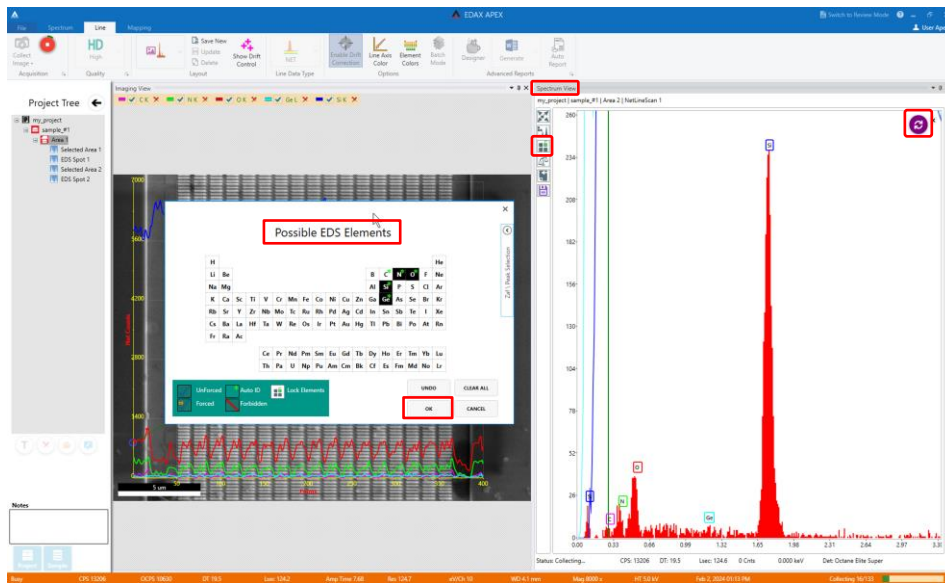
EDAX APEX

File Spectrum Line Mapping

Switch to Review Mode User Apex

Collect Image Acquisition HD High Quality Save New Update Delete Show Drift Control Layout NET Line Data Type Enable Drift Correction Line Axis Color Element Colors Batch Mode Options Designer Generate Auto Report Advanced Reports

Project Tree

my_project
sample_#1
Area 1
Selected Area 1
EDS Spot 1
Selected Area 2
EDS Spot 2

Imaging View

C K N K O K Ge L Si K

Possible EDS Elements

ZAF Peak Selection

| H | | | | | | | | | | | | | | | | | He |
|---|---|---|---|---|---|---|---|---|---|---|---|---|---|---|---|---|---|
| Li | Be | | | | | | | | | | | B | C | N | O | F | Ne |
| Na | Mg | | | | | | | | | | | Al | Si | P | S | Cl | Ar |
| K | Ca | Sc | Ti | V | Cr | Mn | Fe | Co | Ni | Cu | Zn | Ga | Ge | As | Se | Br | Kr |
| Rb | Sr | Y | Zr | Nb | Mo | Tc | Ru | Rh | Pd | Ag | Cd | In | Sn | Sb | Te | I | Xe |
| Cs | Ba | La | Hf | Ta | W | Re | Os | Ir | Pt | Au | Hg | Tl | Pb | Bi | Po | At | Rn |
| Fr | Ra | Ac | | | | | | | | | | | | | | | |

| Ce | Pr | Nd | Pm | Sm | Eu | Gd | Tb | Dy | Ho | Er | Tm | Yb | Lu |
|---|---|---|---|---|---|---|---|---|---|---|---|---|---|
| Th | Pa | U | Np | Pu | Am | Cm | Bk | Cf | Es | Fm | Md | No | Lr |

UnForced Auto ID Lock Elements Forced Forbidden

UNDO CLEAR ALL OK CANCEL

5 um

Notes

Spectrum View

my_project | sample_#1 | Area 2 | NetLineScan 1

260 234 208 182 156 130 104 78 52 26 0

Si C N O Ge

0.00 0.33 0.66 0.99 1.32 1.65 1.98 2.31 2.64 2.97 3.30

Status: Collecting... CPS: 13206 DT: 19.5 Lsec: 124.6 0 Cnts 0.000 keV Det: Octane Elite Super

Busy CPS 13206 OCPS 10630 DT 19.5 Lsec 124.2 Amp Time 7.68 Rec 124.7 eV/Ch 10 WD 4.1 mm Mag 8000 x HT 5.0 kV Feb 2, 2024 01:13 PM Collecting 16/133